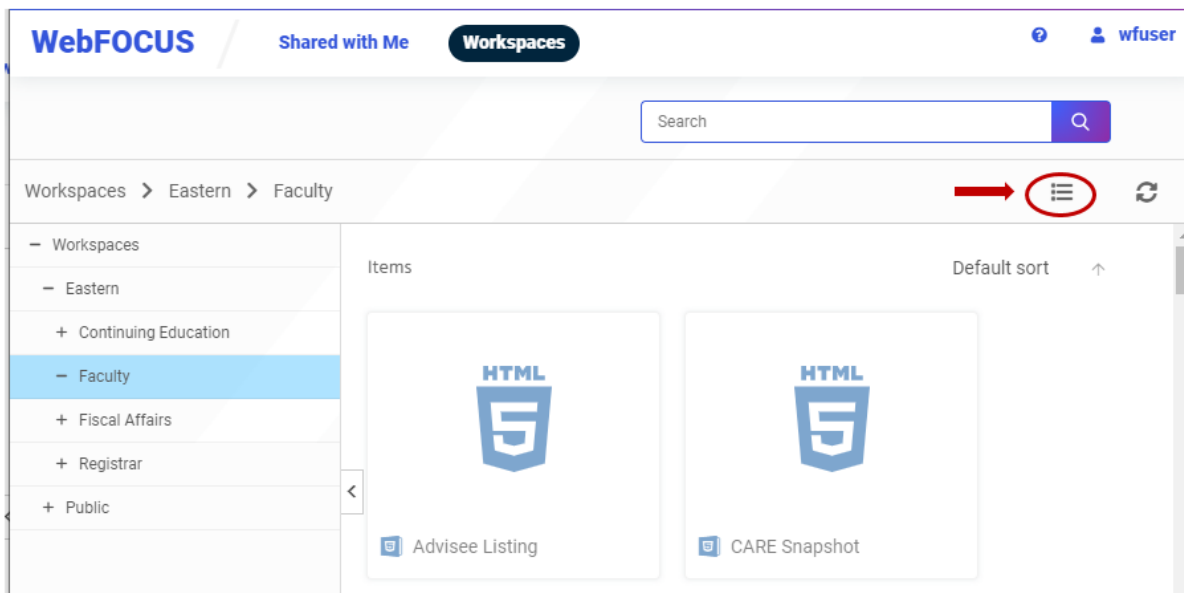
WebFOCUS Shared with Me Workspaces

wfuser

Search

Workspaces > Eastern > Faculty

− Workspaces
− Eastern
+ Continuing Education
− Faculty
+ Fiscal Affairs
+ Registrar
+ Public

Items

Default sort

HTML 5

Advisee Listing

HTML 5

CARE Snapshot